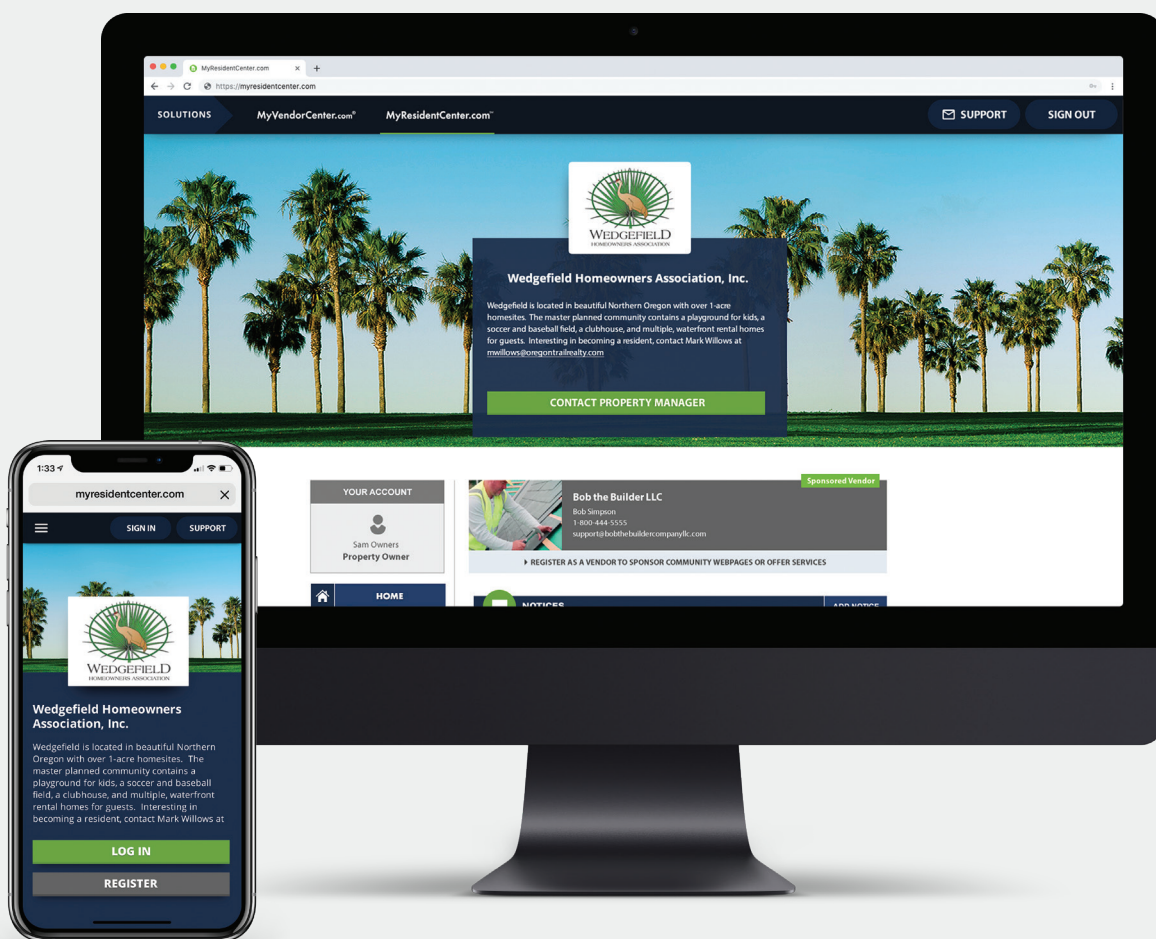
MyResidentCenter.com
https://myresidentcenter.com

SOLUTIONS
MyVendorCenter.com
MyResidentCenter.com
SUPPORT
SIGN OUT

WEDGEFIELD
HOMEOWNERS ASSOCIATION

Wedgefield Homeowners Association, Inc.

Wedgefield is located in beautiful Northern Oregon with over 1-acre homesites. The master planned community contains a playground for kids, a soccer and baseball field, a clubhouse, and multiple, waterfront rental homes for guests. Interesting in becoming a resident, contact Mark Willows at mwillows@oregontrailrealty.com

CONTACT PROPERTY MANAGER

YOUR ACCOUNT
Sam Owners
Property Owner

HOME

Sponsored Vendor
Bob the Builder LLC
Bob Simpson
1-800-444-5555
support@bobthebuildercompanyllc.com

REGISTER AS A VENDOR TO SPONSOR COMMUNITY WEBPAGES OR OFFER SERVICES

NOTICES
ADD NOTICE

1:33
myresidentcenter.com
SIGN IN
SUPPORT

WEDGEFIELD
HOMEOWNERS ASSOCIATION

Wedgefield Homeowners Association, Inc.

Wedgefield is located in beautiful Northern Oregon with over 1-acre homesites. The master planned community contains a playground for kids, a soccer and baseball field, a clubhouse, and multiple, waterfront rental homes for guests. Interesting in becoming a resident, contact Mark Willows at

LOG IN
REGISTER